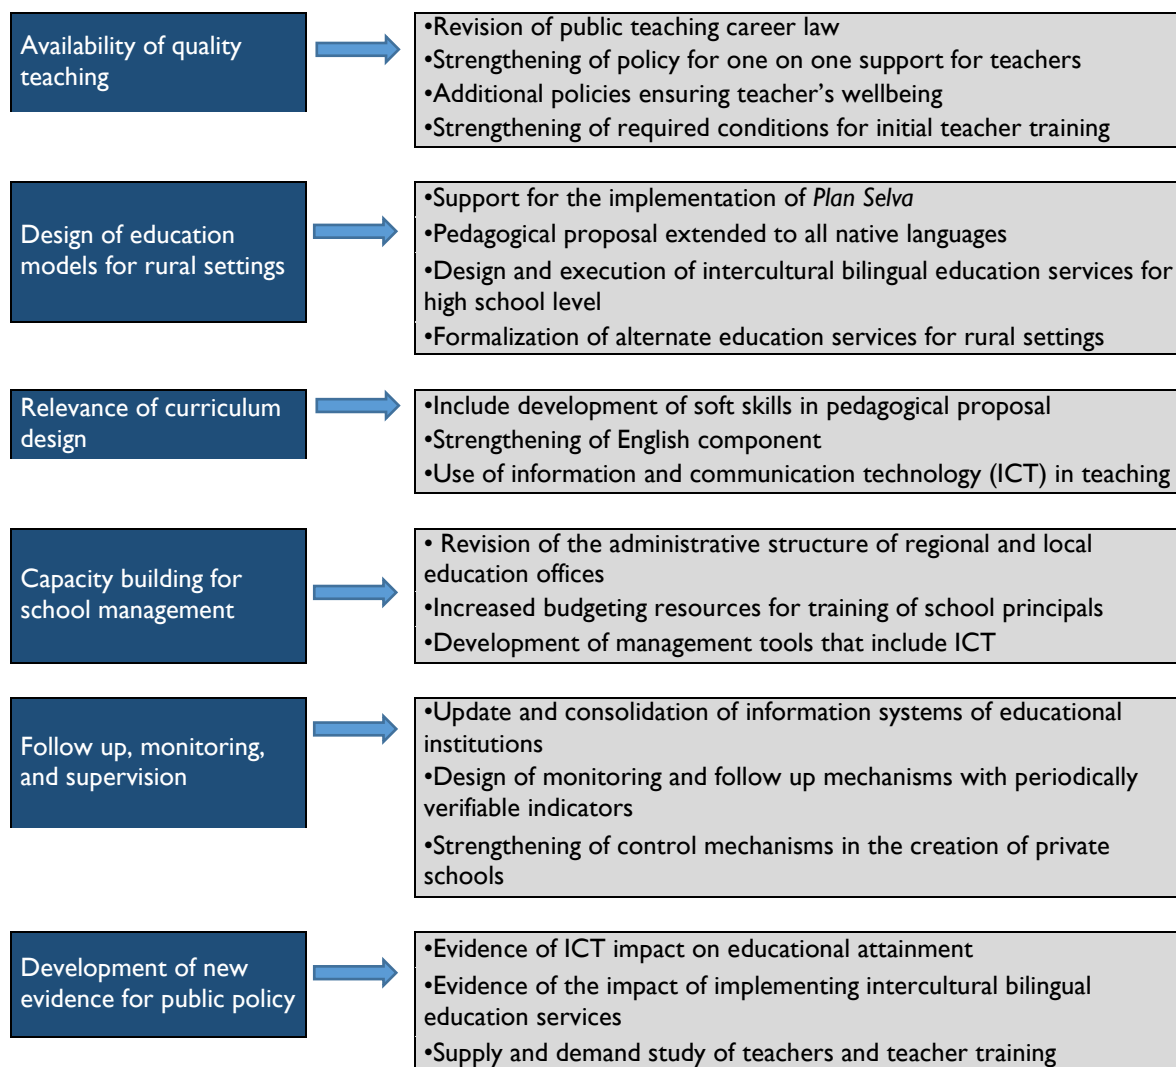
Availability of quality teaching

•Revision of public teaching career law
•Strengthening of policy for one on one support for teachers
•Additional policies ensuring teacher's wellbeing
•Strengthening of required conditions for initial teacher training

Design of education models for rural settings

•Support for the implementation of *Plan Selva*
•Pedagogical proposal extended to all native languages
•Design and execution of intercultural bilingual education services for high school level
•Formalization of alternate education services for rural settings

Relevance of curriculum design

•Include development of soft skills in pedagogical proposal
•Strengthening of English component
•Use of information and communication technology (ICT) in teaching

Capacity building for school management

• Revision of the administrative structure of regional and local education offices
•Increased budgeting resources for training of school principals
•Development of management tools that include ICT

Follow up, monitoring, and supervision

•Update and consolidation of information systems of educational institutions
•Design of monitoring and follow up mechanisms with periodically verifiable indicators
•Strengthening of control mechanisms in the creation of private schools

Development of new evidence for public policy

•Evidence of ICT impact on educational attainment
•Evidence of the impact of implementing intercultural bilingual education services
•Supply and demand study of teachers and teacher training